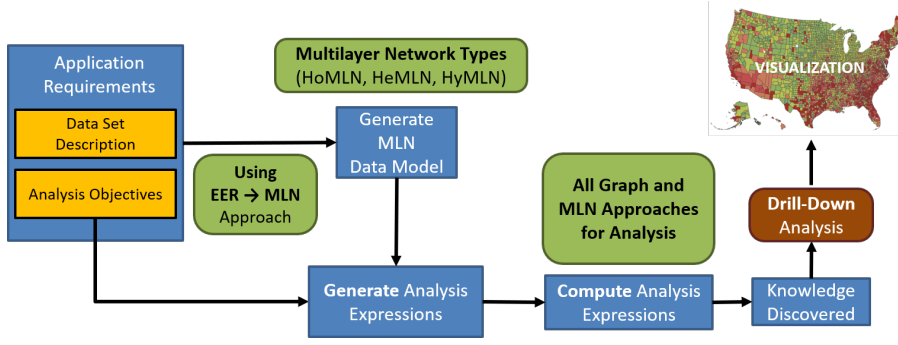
Application Requirements

Data Set Description

Analysis Objectives

Multilayer Network Types (HoMLN, HeMLN, HyMLN)

Generate MLN Data Model

Using EER → MLN Approach

Generate Analysis Expressions

All Graph and MLN Approaches for Analysis

Compute Analysis Expressions

Knowledge Discovered

Drill-Down Analysis

VISUALIZATION